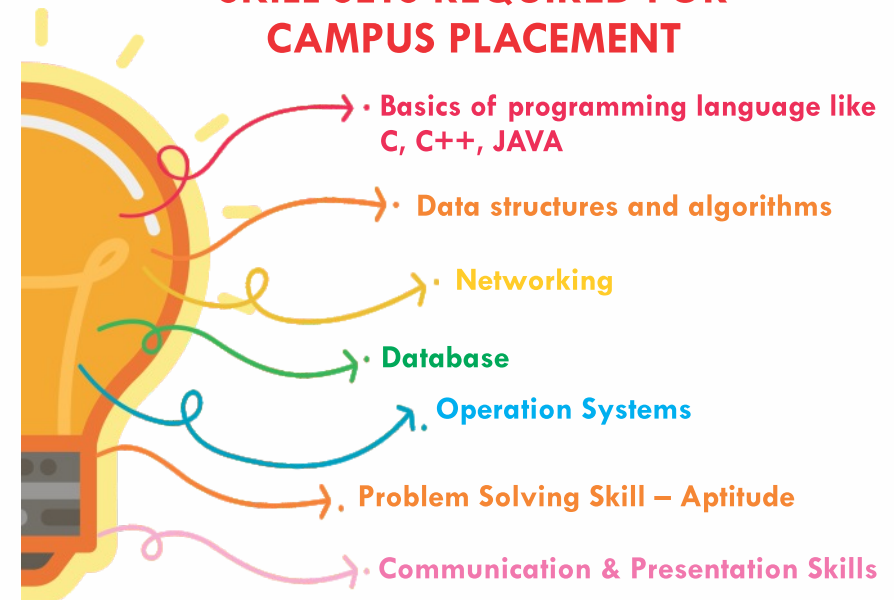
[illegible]
CAMPUS PLACEMENT

• Basics of programming language like C, C++, JAVA

• Data structures and algorithms

• Networking

• Database

• Operation Systems

• Problem Solving Skill – Aptitude

• Communication & Presentation Skills